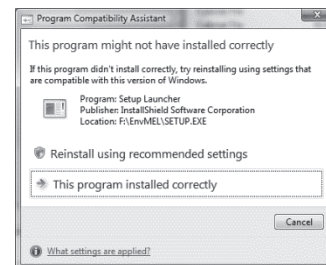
Program Compatibility Assistant

This program might not have installed correctly

If this program didn't install correctly, try reinstalling using settings that are compatible with this version of Windows.

Program: Setup Launcher
Publisher: InstallShield Software Corporation
Location: F:\EnvMEL\SETUP.EXE

Reinstall using recommended settings

This program installed correctly

Cancel

What settings are applied?